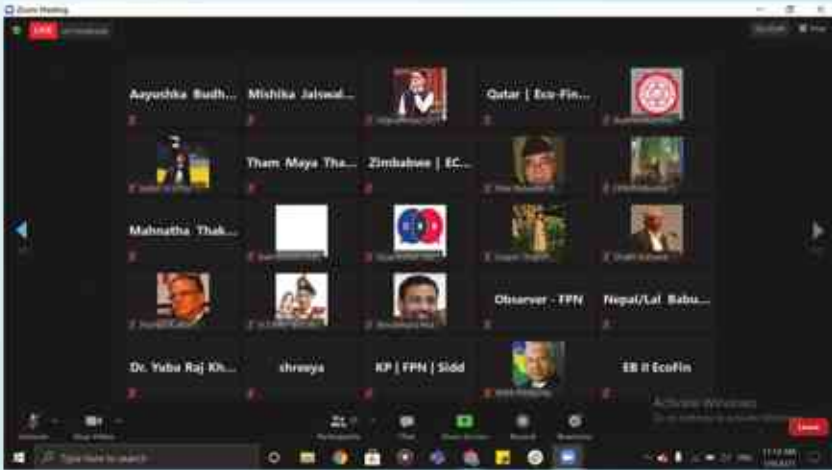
Zoom Meeting

LIVE

Aayushka Budh...

Mishika Jaiswal...

Qatar | Eco-Fin...

Tham Maya Tha...

Zimbabwe | EC...

Mahnatha Thak...

Observer - FPN

Nepal/Lal Babu...

Dr. Yuba Raj Kh...

shreeya

KP | FPN | Sidd

EB II EcoFin

Activate Windows

Leave

Type here to search